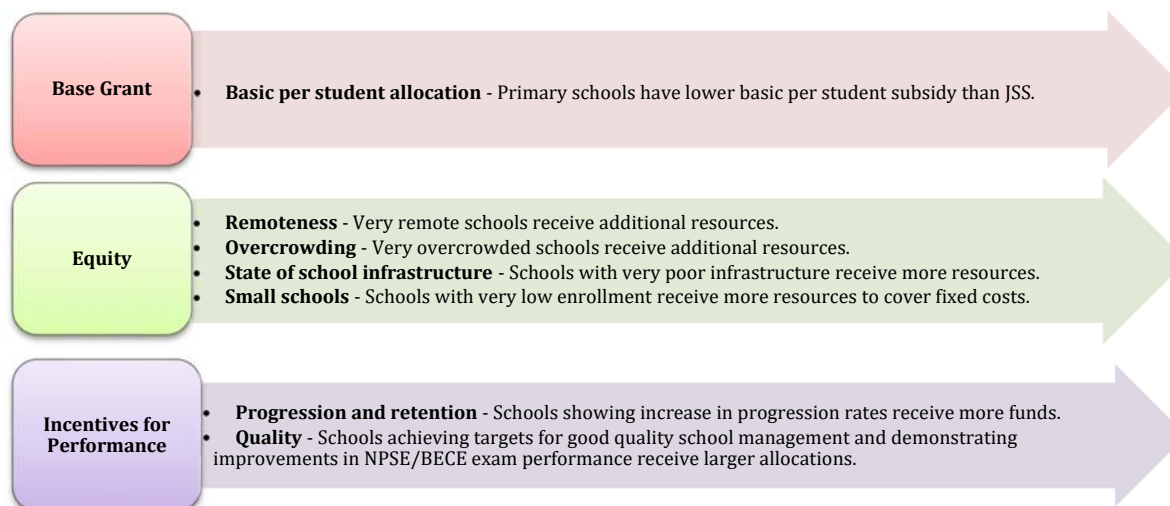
Base Grant

• Basic per student allocation - Primary schools have lower basic per student subsidy than JSS.

Equity

• Remoteness - Very remote schools receive additional resources.
• Overcrowding - Very overcrowded schools receive additional resources.
• State of school infrastructure - Schools with very poor infrastructure receive more resources.
• Small schools - Schools with very low enrollment receive more resources to cover fixed costs.

Incentives for Performance

• Progression and retention - Schools showing increase in progression rates receive more funds.
• Quality - Schools achieving targets for good quality school management and demonstrating improvements in NPSE/BECE exam performance receive larger allocations.